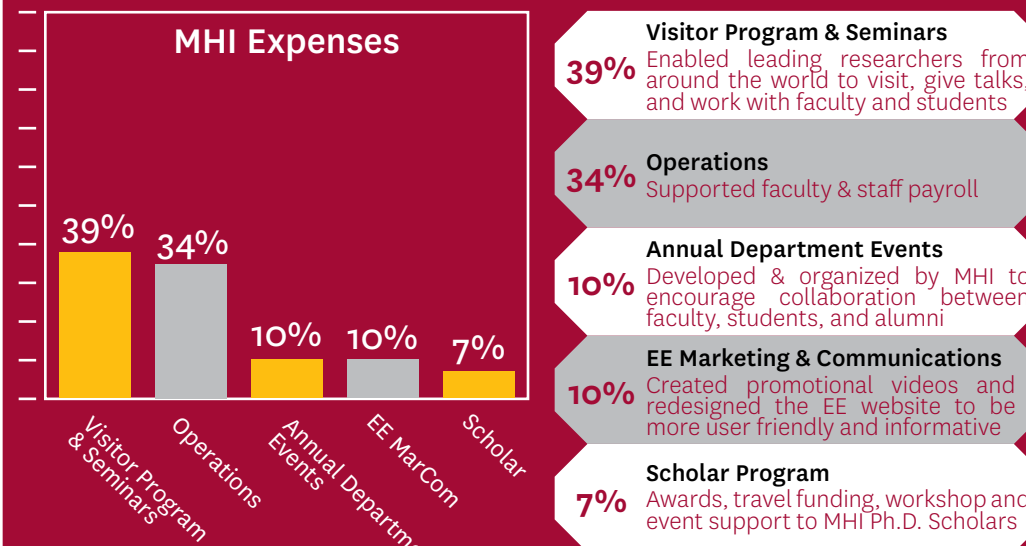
MHI Expenses

39%
34%
10%
10%
7%

Visitor Program & Seminars
Operations
Annual Departme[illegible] Events
EE MarCom
Scholar

39% Visitor Program & Seminars
Enabled leading researchers from around the world to visit, give talks, and work with faculty and students

34% Operations
Supported faculty & staff payroll

10% Annual Department Events
Developed & organized by MHI to encourage collaboration between faculty, students, and alumni

10% EE Marketing & Communications
Created promotional videos and redesigned the EE website to be more user friendly and informative

7% Scholar Program
Awards, travel funding, workshop and event support to MHI Ph.D. Scholars